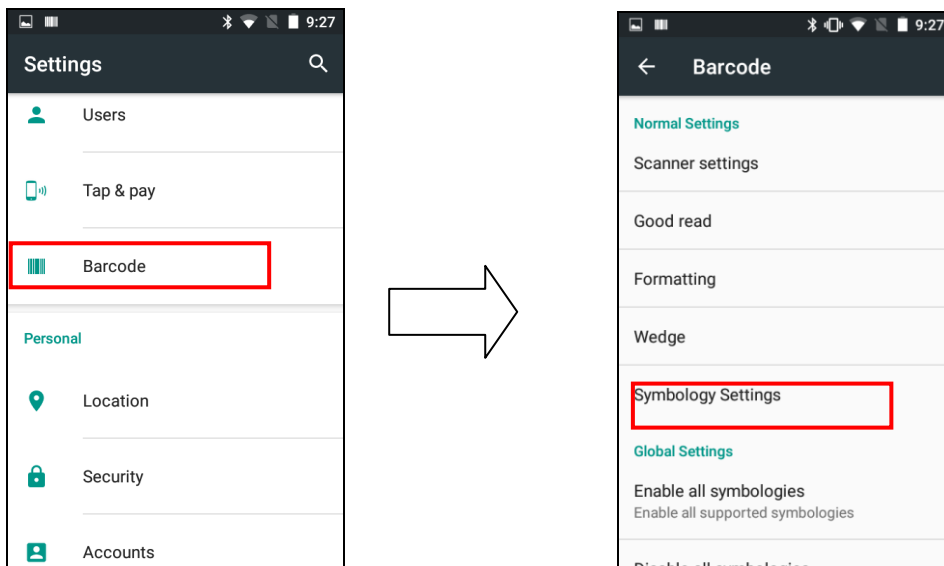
9:27

Settings

Users

Tap & pay

Barcode

Personal

Location

Security

Accounts

9:27

Barcode

Normal Settings

Scanner settings

Good read

Formatting

Wedge

Symbology Settings

Global Settings

Enable all symbologies
Enable all supported symbologies

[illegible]